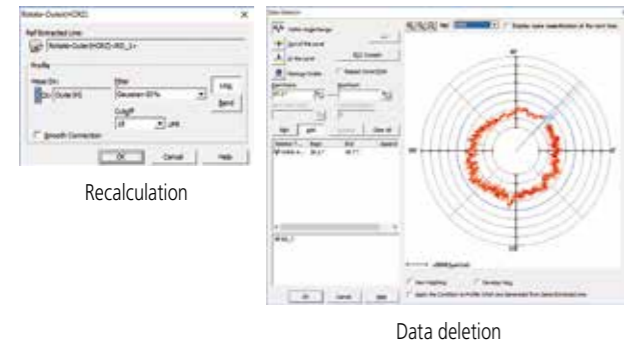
Rotate-Outer(HOKO)

Ref.Extracted Line:

Rotate-Outer(HOKO)-RO_1~

Profile

Meas.Dir.:

Outer(H)

Filter

Gaussian 50%

Cutoff

15

UPR

Smooth Correction

OK

Cancel

Help

Recalculation

Data Deletion

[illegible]

OK

Cancel

Help

Data deletion